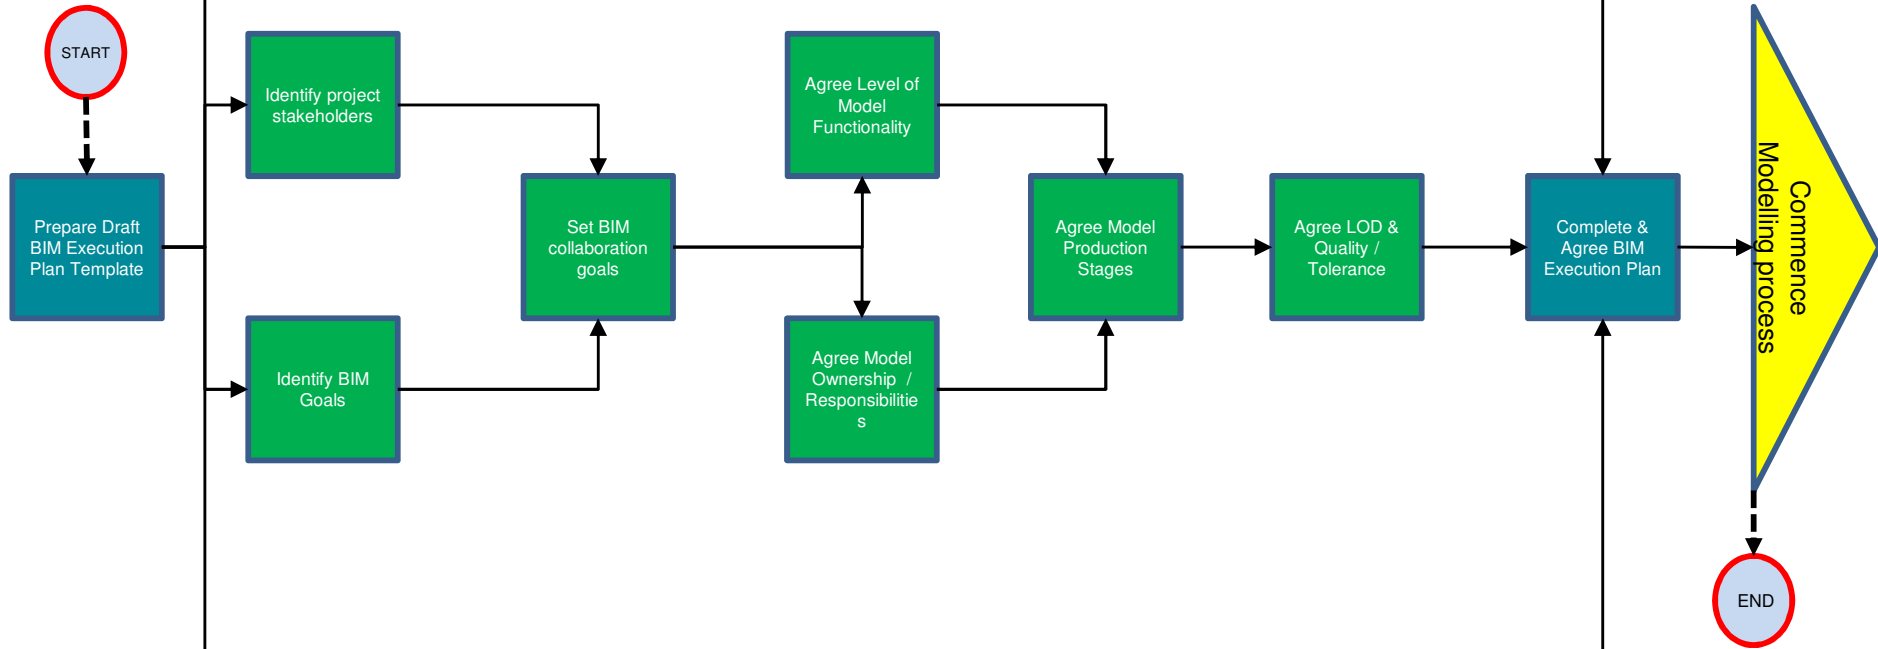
START

Prepare Draft BIM Execution Plan Template

Identify project stakeholders

Identify BIM Goals

Set BIM collaboration goals

Agree Level of Model Functionality

Agree Model Ownership / Responsibilitie s

Agree Model Production Stages

Agree LOD & Quality / Tolerance

Complete & Agree BIM Execution Plan

Commence Modelling process

END